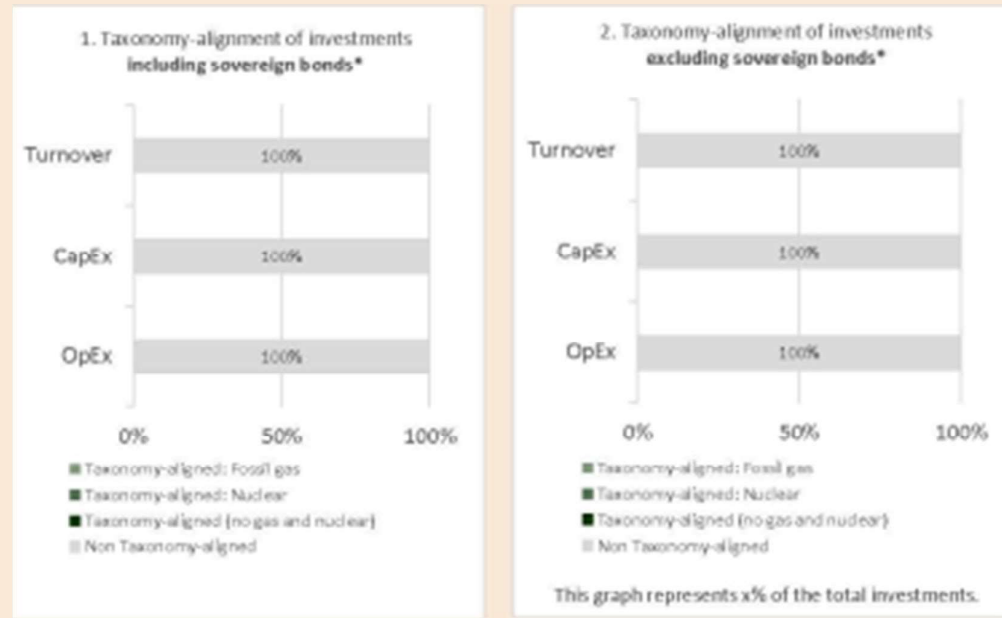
1. Taxonomy-alignment of investments
including sovereign bonds*

Turnover 100%
CapEx 100%
OpEx 100%

0% 50% 100%

Taxonomy-aligned: Fossil gas
Taxonomy-aligned: Nuclear
Taxonomy-aligned (no gas and nuclear)
Non Taxonomy-aligned

2. Taxonomy-alignment of investments
excluding sovereign bonds*

Turnover 100%
CapEx 100%
OpEx 100%

0% 50% 100%

Taxonomy-aligned: Fossil gas
Taxonomy-aligned: Nuclear
Taxonomy-aligned (no gas and nuclear)
Non Taxonomy-aligned

This graph represents x% of the total investments.